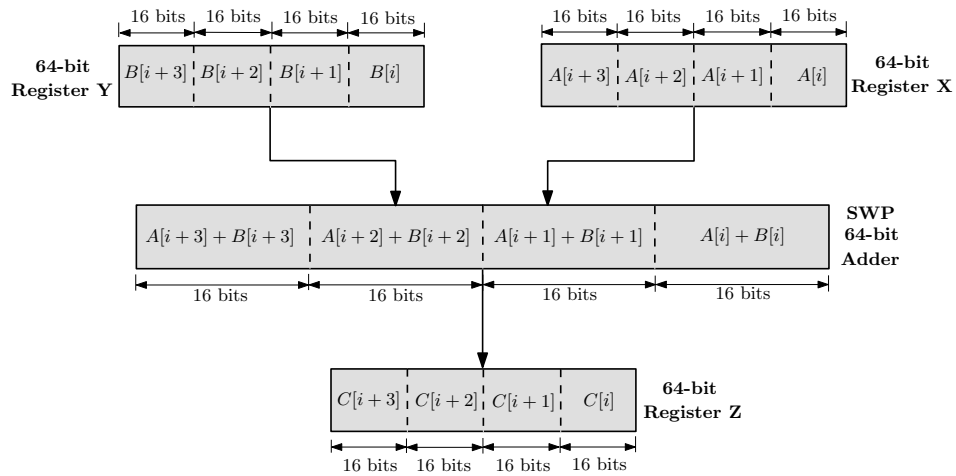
16 bits 16 bits 16 bits 16 bits

64-bit Register Y

$B[i+3]$ $B[i+2]$ $B[i+1]$ $B[i]$

16 bits 16 bits 16 bits 16 bits

$A[i+3]$ $A[i+2]$ $A[i+1]$ $A[i]$

64-bit Register X

$A[i+3]+B[i+3]$ $A[i+2]+B[i+2]$ $A[i+1]+B[i+1]$ $A[i]+B[i]$

SWP 64-bit Adder

16 bits 16 bits 16 bits 16 bits

$C[i+3]$ $C[i+2]$ $C[i+1]$ $C[i]$

64-bit Register Z

16 bits 16 bits 16 bits 16 bits